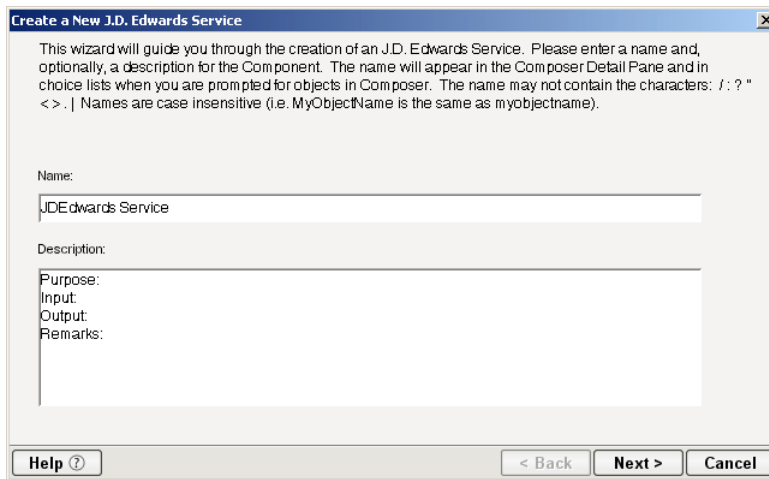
Create a New J.D. Edwards Service

This wizard will guide you through the creation of an J.D. Edwards Service. Please enter a name and, optionally, a description for the Component. The name will appear in the Composer Detail Pane and in choice lists when you are prompted for objects in Composer. The name may not contain the characters: / : ? " < > . | Names are case insensitive (i.e. MyObjectName is the same as myobjectname).

Name:

JDEdwards Service

Description:

Purpose:
Input:
Output:
Remarks:

Help ⑦

< Back

Next >

Cancel